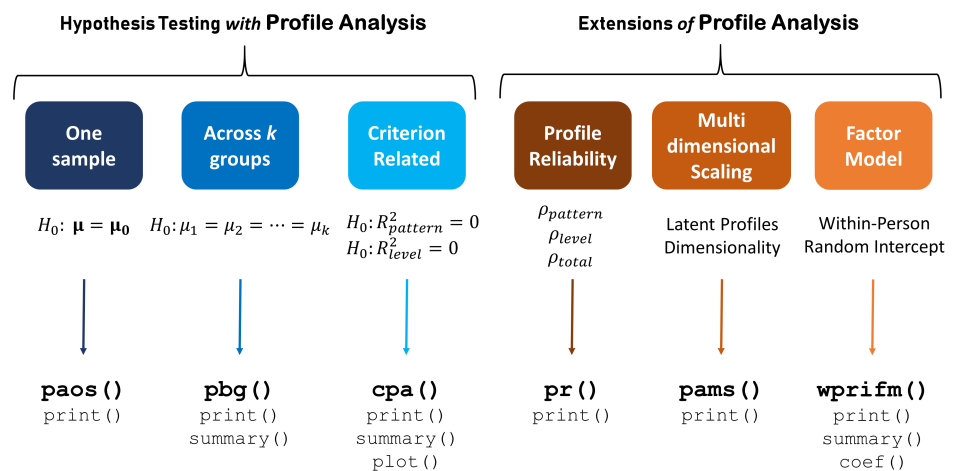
Hypothesis Testing *with* Profile Analysis

Extensions *of* Profile Analysis

One sample

Across *k* groups

Criterion Related

Profile Reliability

Multi dimensional Scaling

Factor Model

$H_0$: $\boldsymbol{\mu} = \boldsymbol{\mu_0}$

$H_0: \mu_1 = \mu_2 = \cdots = \mu_k$

$H_0: R^2_{pattern} = 0$
$H_0: R^2_{level} = 0$

$\rho_{pattern}$
$\rho_{level}$
$\rho_{total}$

Latent Profiles
Dimensionality

Within-Person
Random Intercept

paos()
print()

pbg()
print()
summary()

cpa()
print()
summary()
plot()

pr()
print()

pams()
print()

wprifm()
print()
summary()
coef()